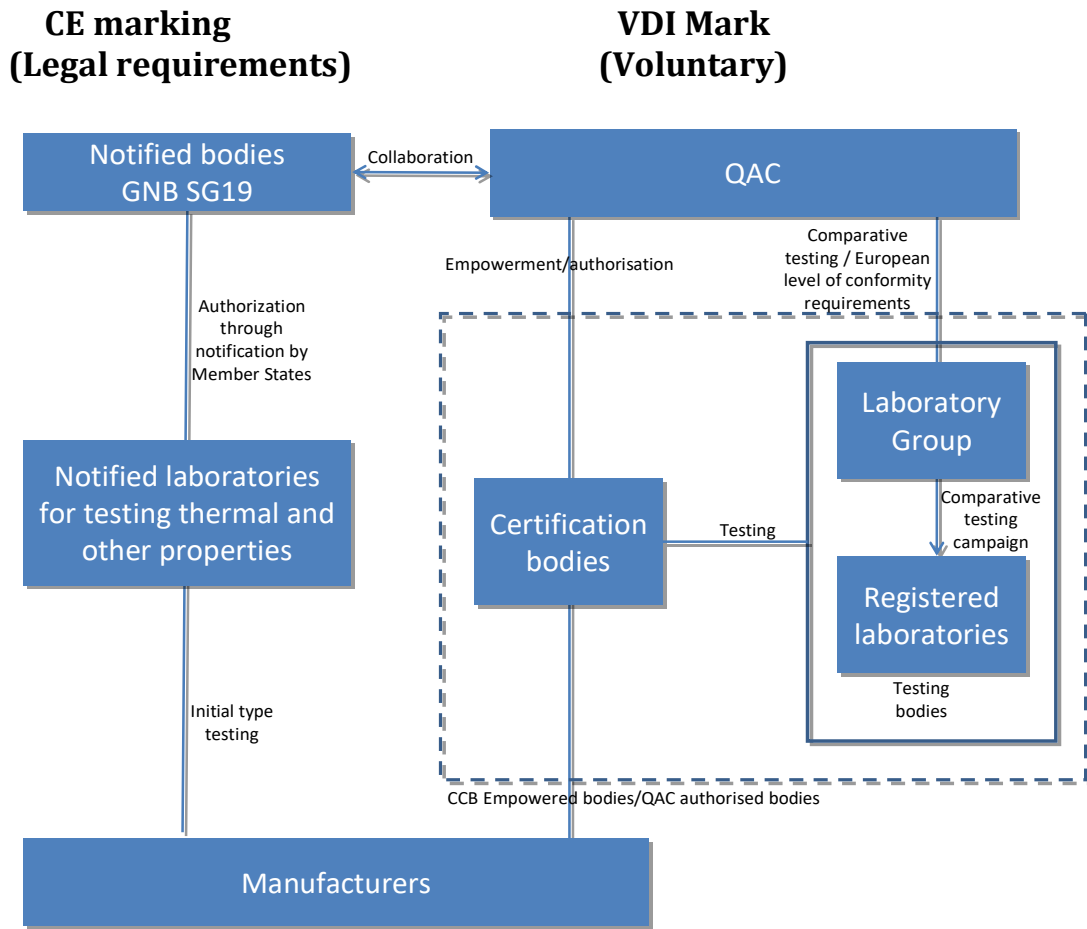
CE marking
(Legal requirements)

VDI Mark
(Voluntary)

Notified bodies
GNB SG19

Collaboration

QAC

Empowerment/authorisation

Comparative testing / European level of conformity requirements

Authorization through notification by Member States

Laboratory Group

Notified laboratories for testing thermal and other properties

Certification bodies

Testing

Comparative testing campaign

Registered laboratories

Testing bodies

Initial type testing

CCB Empowered bodies/QAC authorised bodies

Manufacturers